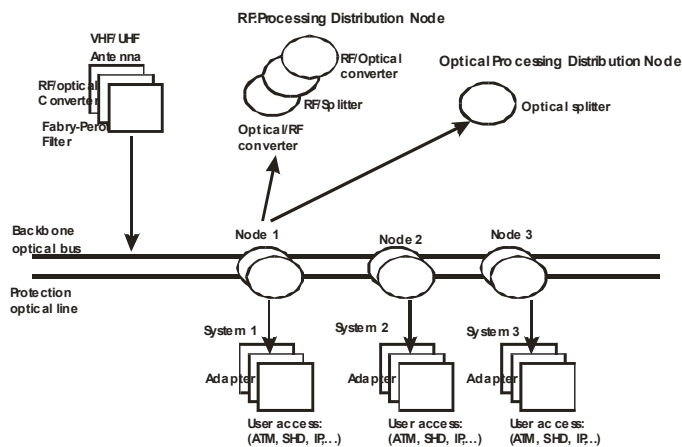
RF.Processing Distribution Node

VHF/UHF Antenna

RF/optical Converter

Fabry-Perot Filter

RF/Optical converter

RF/Splitter

Optical/RF converter

Optical Processing Distribution Node

Optical splitter

Backbone optical bus

Protection optical line

Node 1

Node 2

Node 3

System 1

System 2

System 3

Adapter

Adapter

Adapter

User access: (ATM, SHD, IP,..)

User access: (ATM, SHD, IP,..)

User access: (ATM, SHD, IP,..)